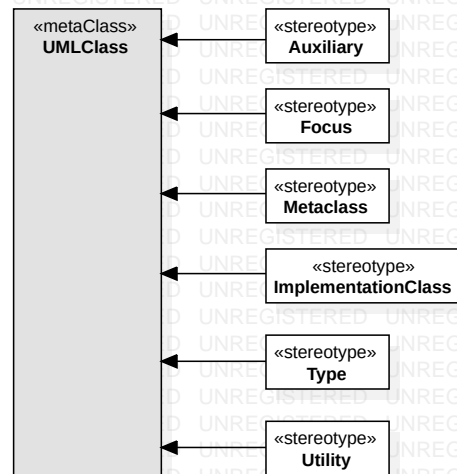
«metaClass»
UMLClass

«stereotype»
Auxiliary

«stereotype»
Focus

«stereotype»
Metaclass

«stereotype»
ImplementationClass

«stereotype»
Type

«stereotype»
Utility

UNREGISTERED UNREGISTERED UNREGISTERED UNREGISTERED UNREGISTERED UNREGISTERED